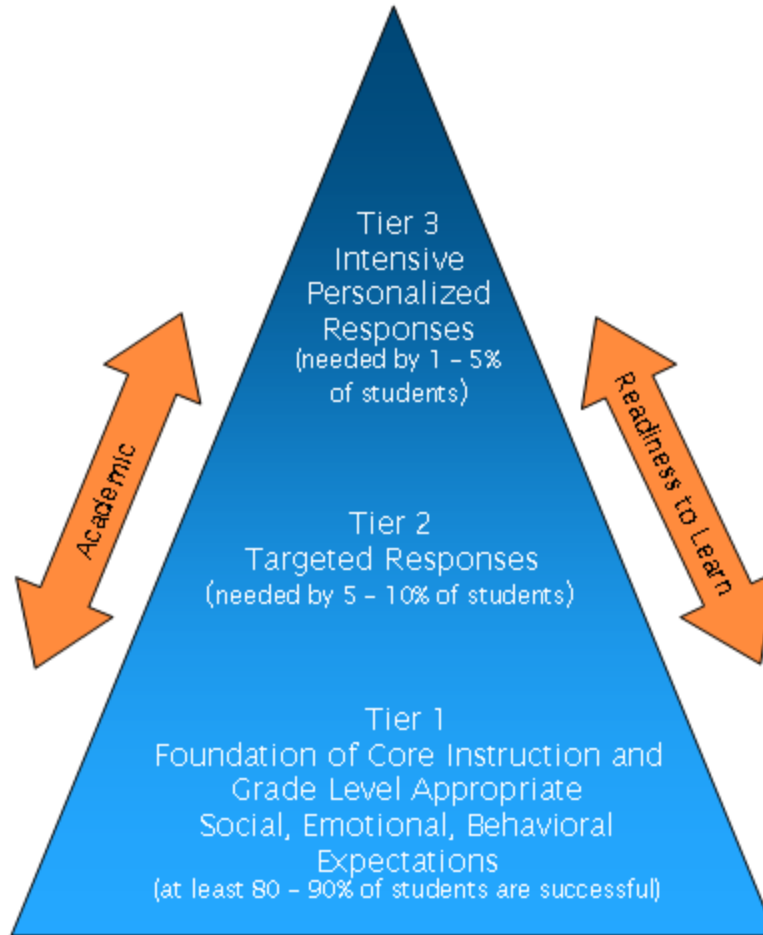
Tier 3
Intensive
Personalized
Responses
(needed by 1 – 5% of students)

Tier 2
Targeted Responses
(needed by 5 – 10% of students)

Tier 1
Foundation of Core Instruction and Grade Level Appropriate Social, Emotional, Behavioral Expectations
(at least 80 – 90% of students are successful)

Academic

Readiness to Learn